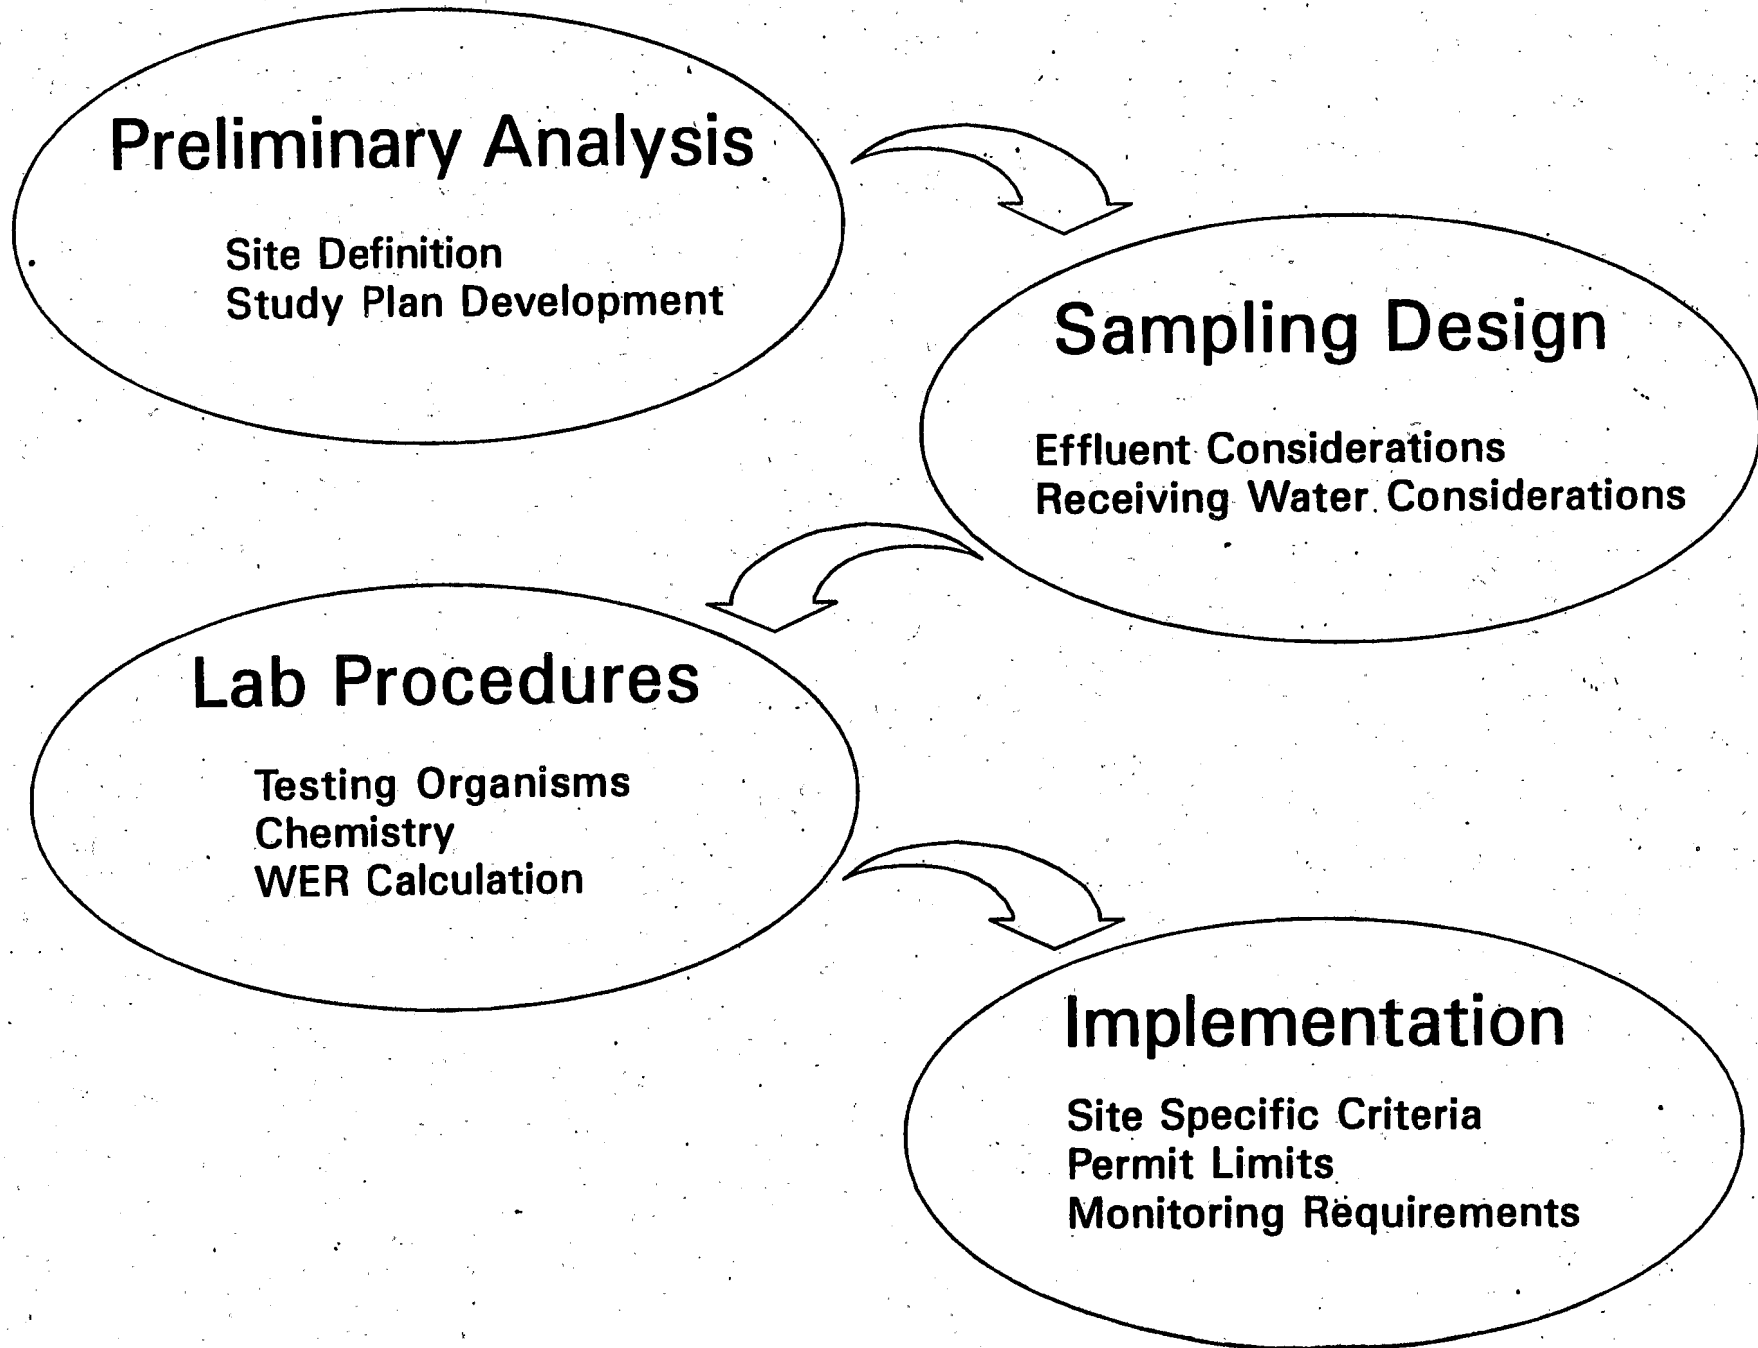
Preliminary Analysis

Site Definition
Study Plan Development

Sampling Design

Effluent Considerations
Receiving Water Considerations

Lab Procedures

Testing Organisms
Chemistry
WER Calculation

Implementation

Site Specific Criteria
Permit Limits
Monitoring Requirements